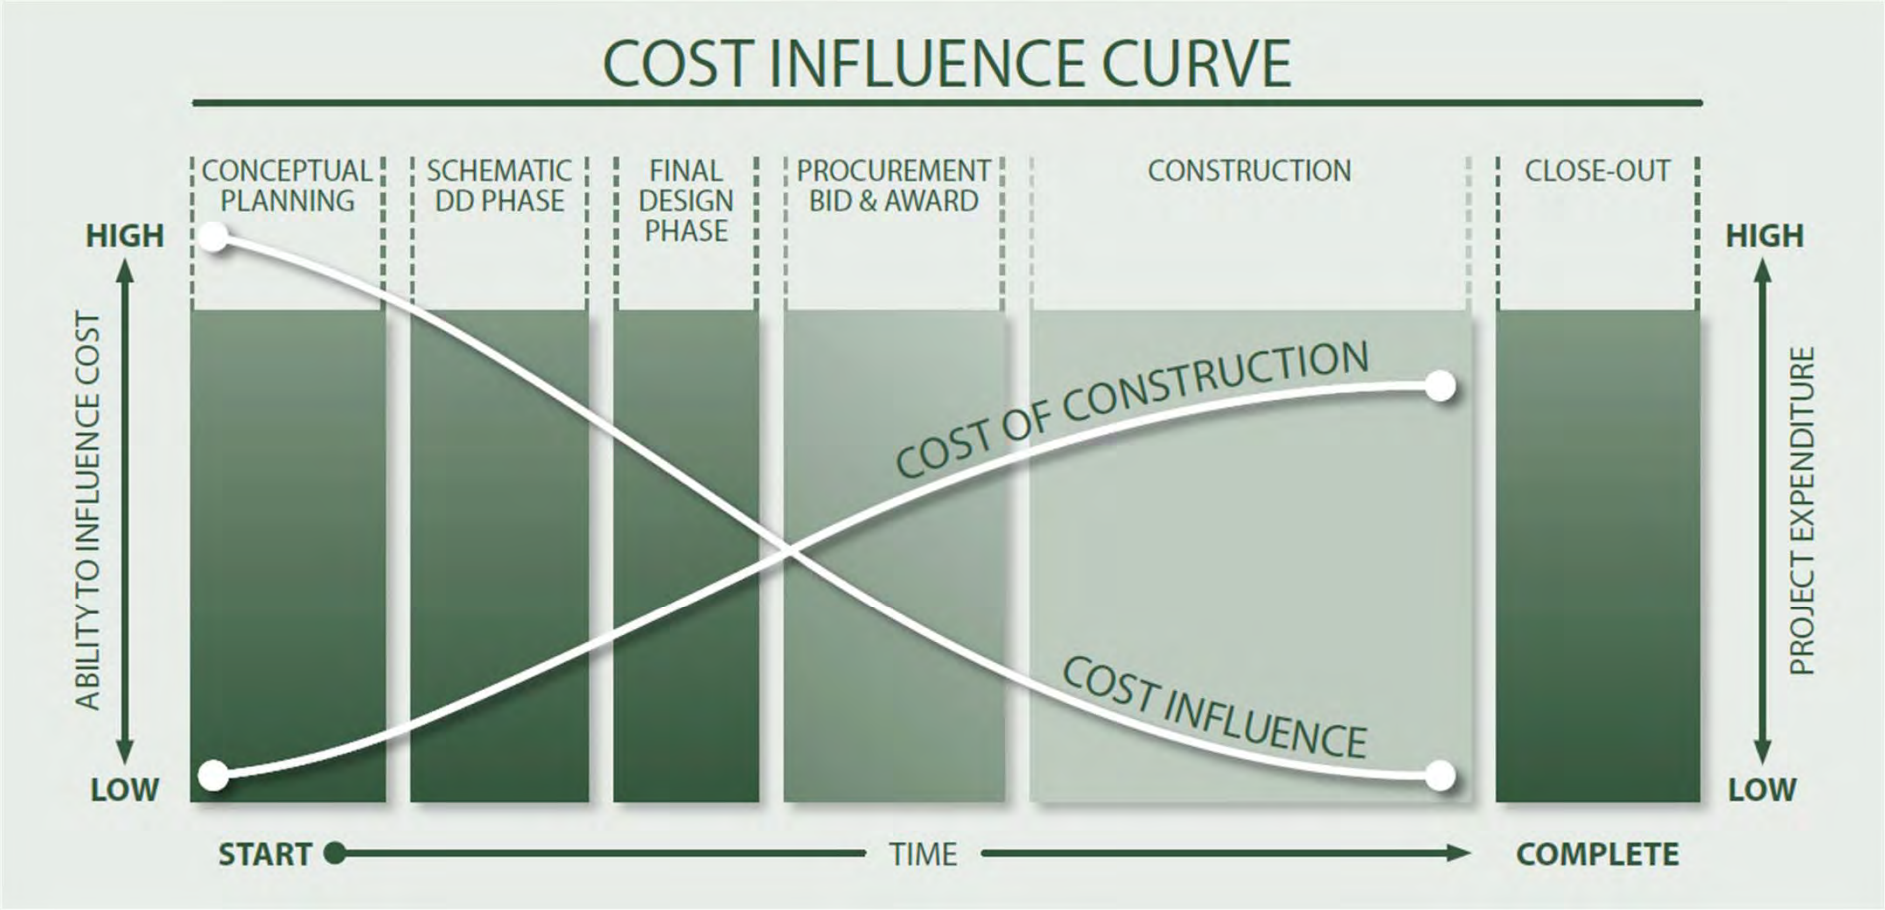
COST INFLUENCE CURVE

CONCEPTUAL PLANNING

SCHEMATIC DD PHASE

FINAL DESIGN PHASE

PROCUREMENT BID & AWARD

CONSTRUCTION

CLOSE-OUT

HIGH

ABILITY TO INFLUENCE COST

LOW

HIGH

PROJECT EXPENDITURE

LOW

COST OF CONSTRUCTION

COST INFLUENCE

START

TIME

COMPLETE